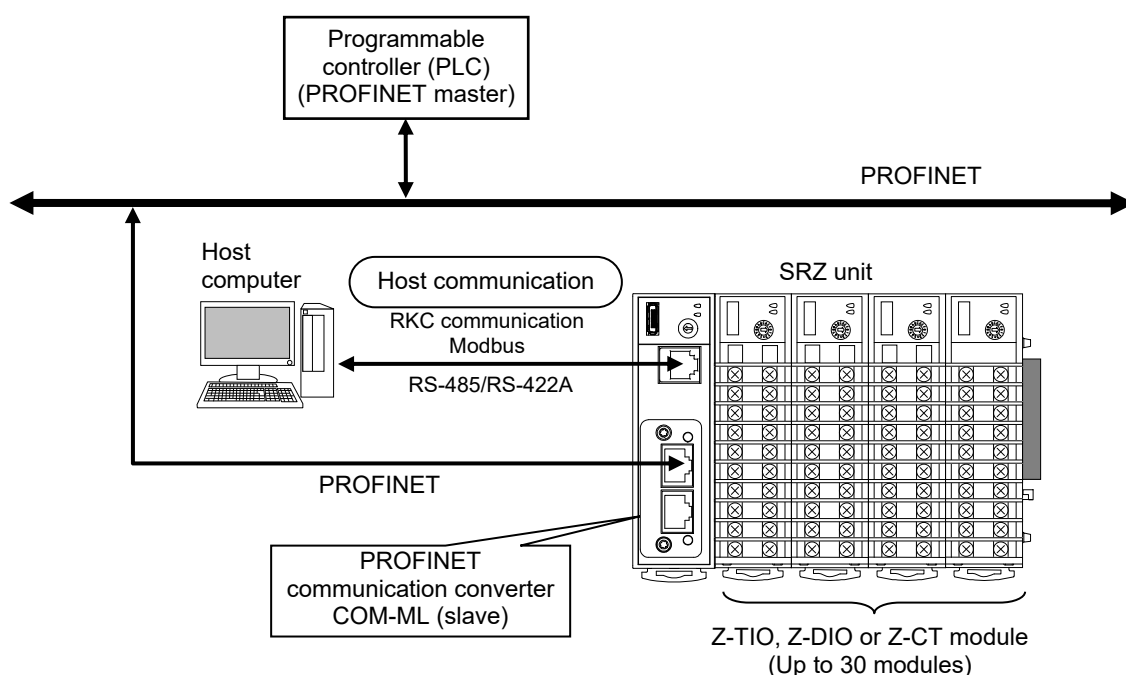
Programmable controller (PLC) (PROFINET master)

PROFINET

Host computer

Host communication

RKC communication
Modbus

RS-485/RS-422A

SRZ unit

PROFINET

PROFINET communication converter COM-ML (slave)

Z-TIO, Z-DIO or Z-CT module (Up to 30 modules)